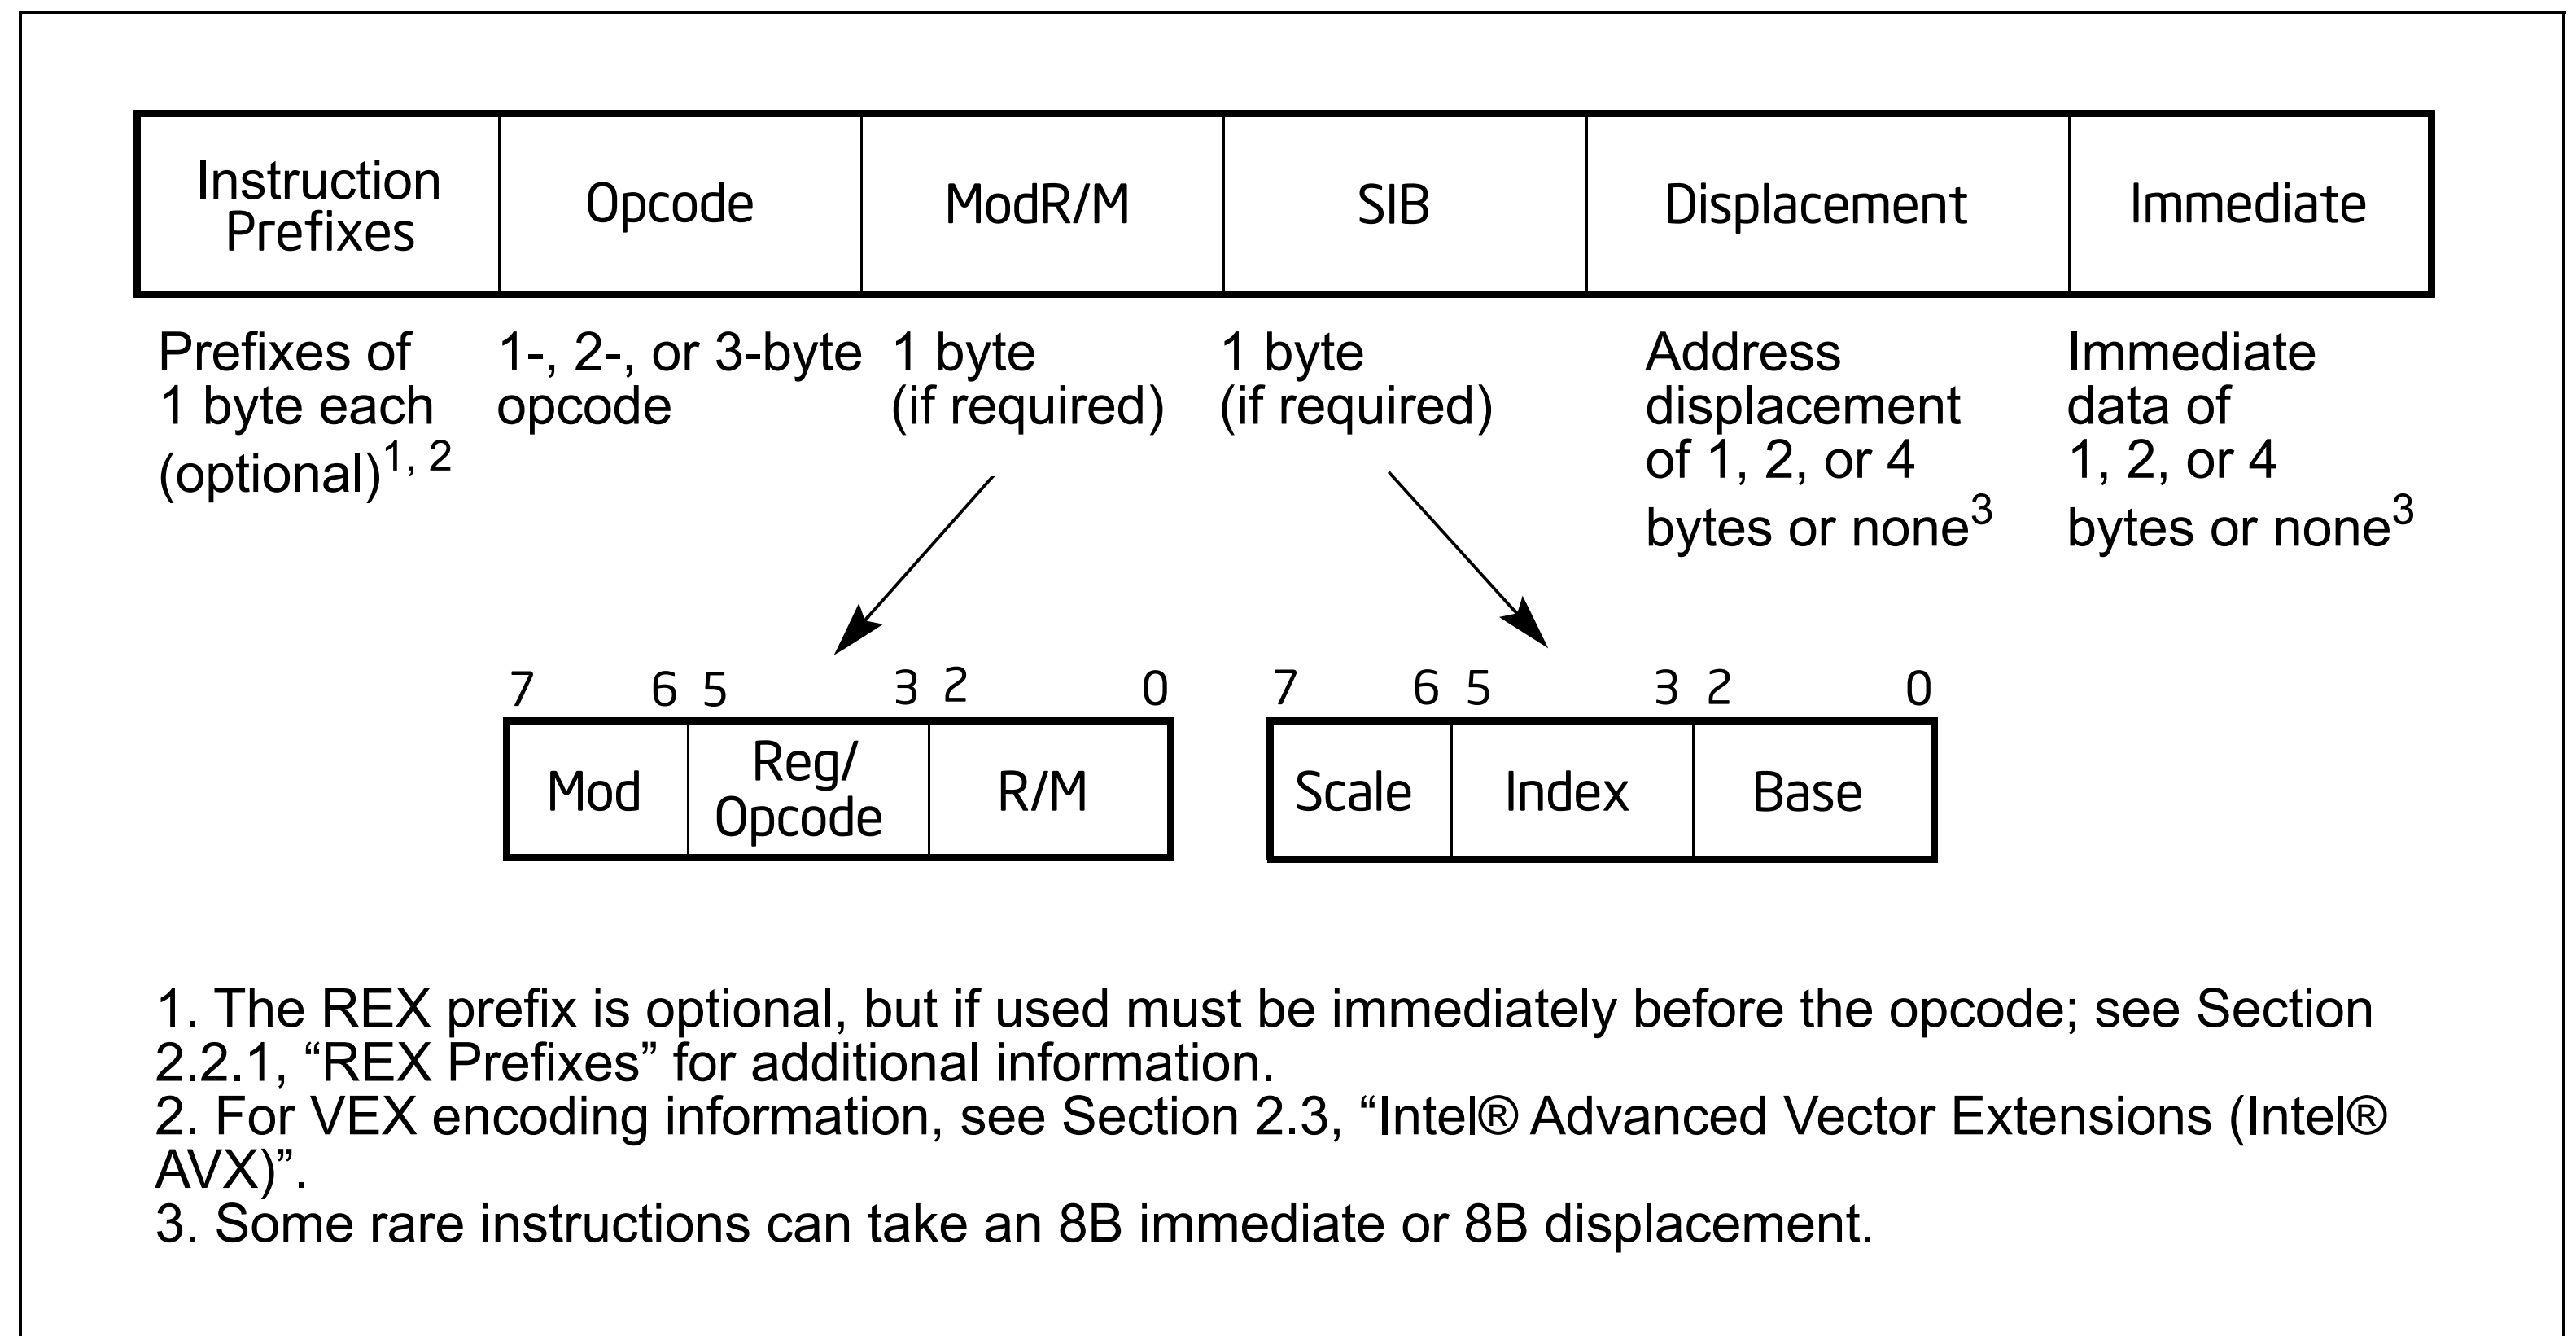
| Instruction Prefixes | Opcode | ModR/M | SIB | Displacement | Immediate |
|---|---|---|---|---|---|

Prefixes of 1 byte each (optional)$^{1, 2}$

1-, 2-, or 3-byte opcode

1 byte (if required)

1 byte (if required)

Address displacement of 1, 2, or 4 bytes or none$^{3}$

Immediate data of 1, 2, or 4 bytes or none$^{3}$

7 6 5 3 2 0

| Mod | Reg/ Opcode | R/M |
|---|---|---|

7 6 5 3 2 0

| Scale | Index | Base |
|---|---|---|

1. The REX prefix is optional, but if used must be immediately before the opcode; see Section 2.2.1, “REX Prefixes” for additional information.
2. For VEX encoding information, see Section 2.3, “Intel® Advanced Vector Extensions (Intel® AVX)”.
3. Some rare instructions can take an 8B immediate or 8B displacement.